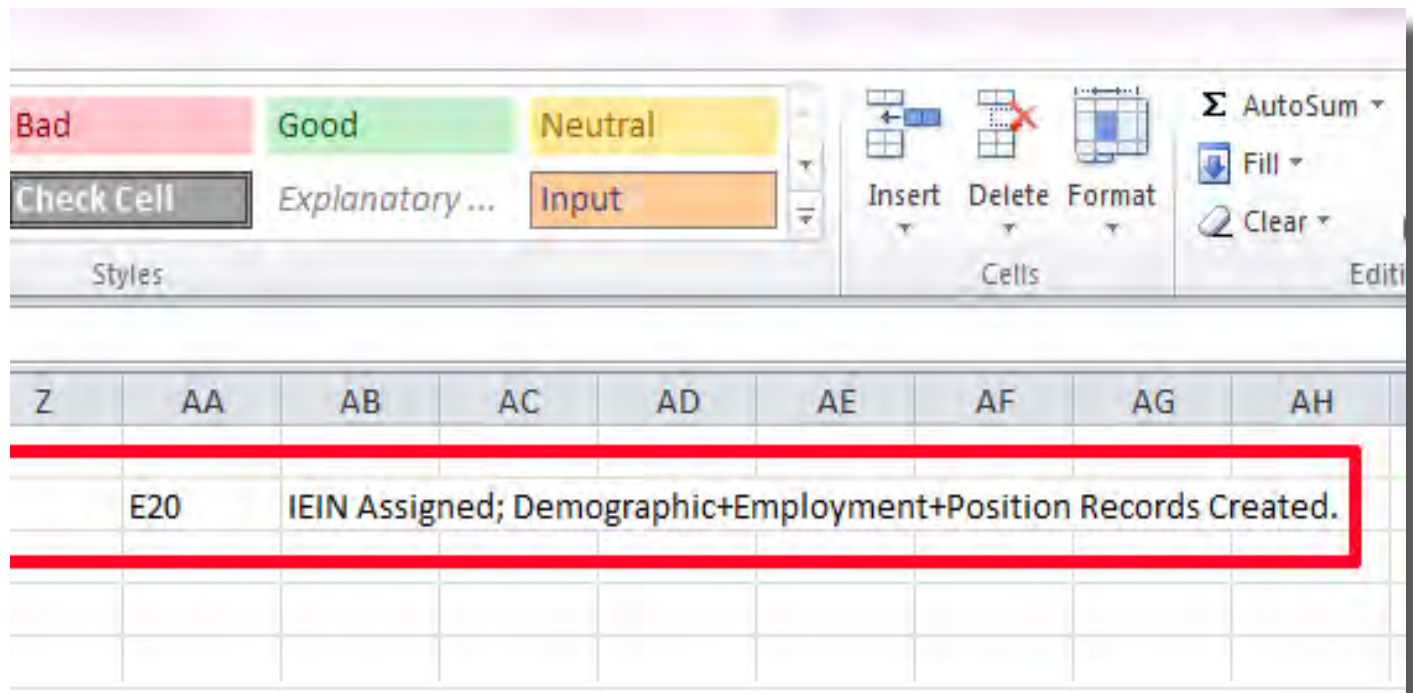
Bad
Good
Neutral
Check Cell
Explanatory ...
Input
Styles
Insert
Delete
Format
Cells
Σ AutoSum
Fill
Clear
Editi

| Z | AA | AB | AC | AD | AE | AF | AG | AH |
|---|---|---|---|---|---|---|---|---|
| | E20 | IEIN Assigned; Demographic+Employment+Position Records Created. | | | | | | |